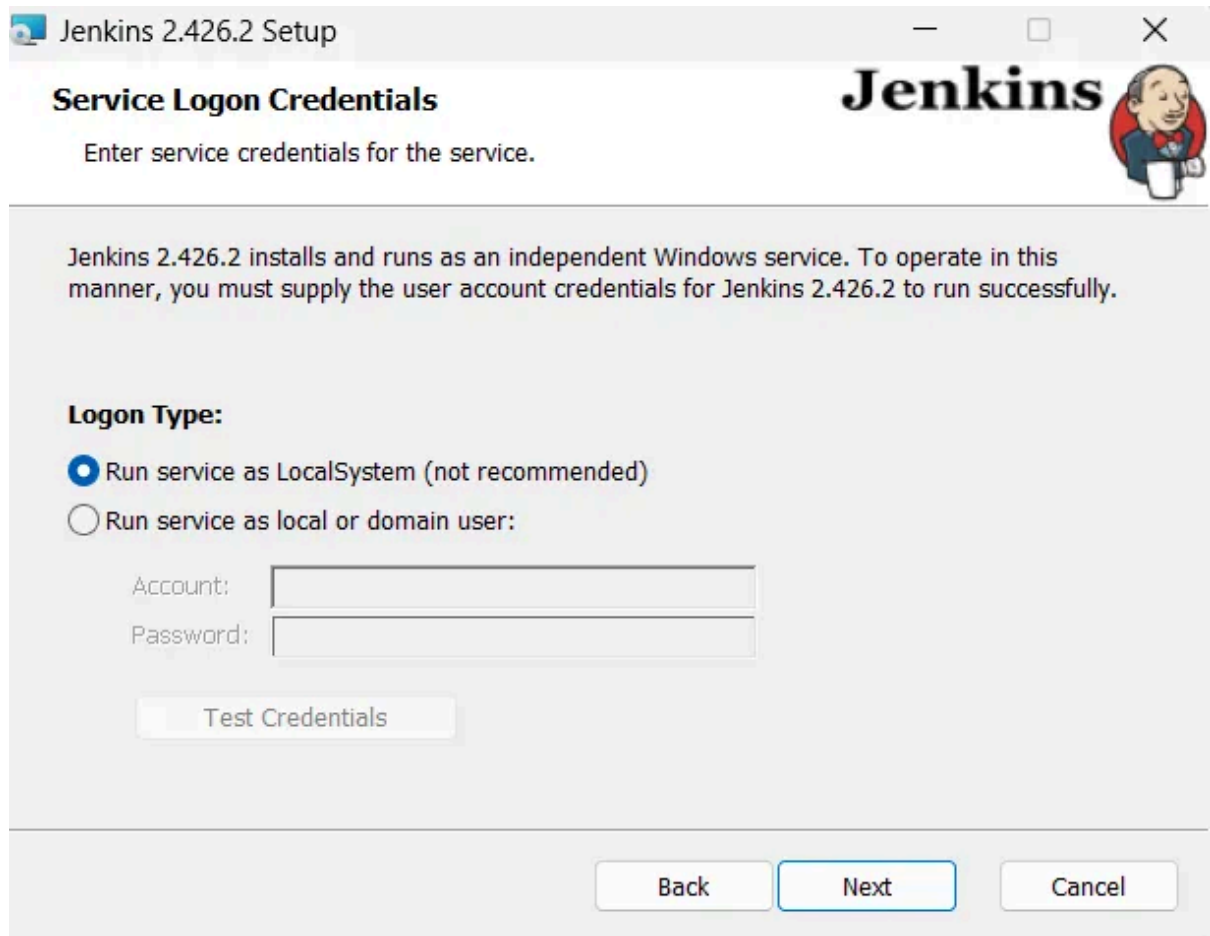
Jenkins 2.426.2 Setup

Service Logon Credentials

Enter service credentials for the service.

Jenkins

Jenkins 2.426.2 installs and runs as an independent Windows service. To operate in this manner, you must supply the user account credentials for Jenkins 2.426.2 to run successfully.

Logon Type:

Run service as LocalSystem (not recommended)

Run service as local or domain user:

Account:

Password:

Test Credentials

Back

Next

Cancel